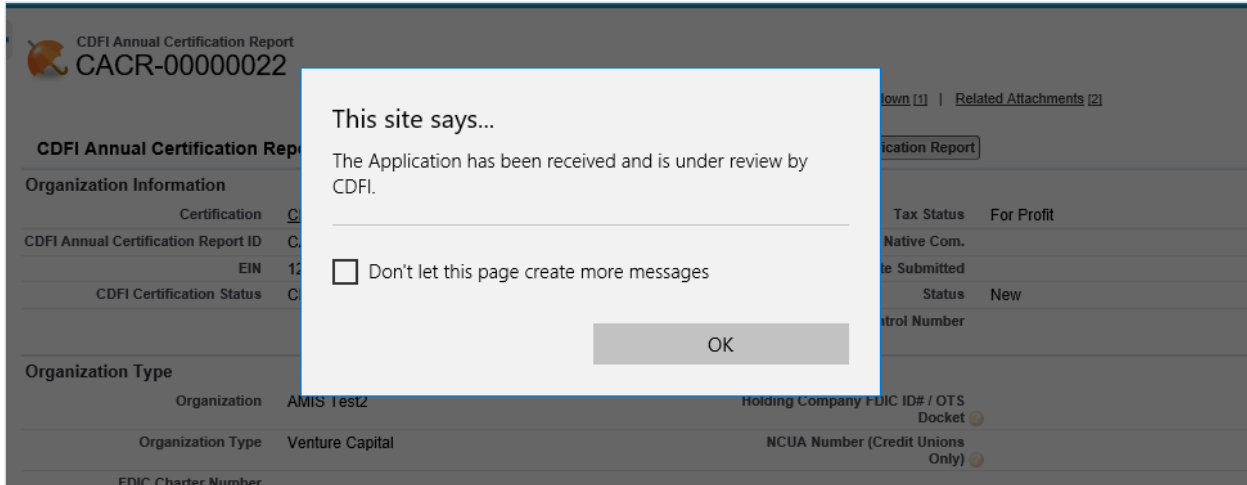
CDFI Annual Certification Report
CACR-00000022

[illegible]lown [1] | Related Attachments [2]

CDFI Annual Certification Rep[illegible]	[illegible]ication Report

Organization Information

Certification C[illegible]	Tax Status For Profit
CDFI Annual Certification Report ID C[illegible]	Native Com.
EIN 12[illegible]	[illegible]te Submitted
CDFI Certification Status C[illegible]	Status New
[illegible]ntrol Number

Organization Type

Organization AMIS Test2	Holding Company FDIC ID# / OTS Docket
Organization Type Venture Capital	NCUA Number (Credit Unions Only)
FDIC Charter Number

This site says...

The Application has been received and is under review by CDFI.

Don't let this page create more messages

OK